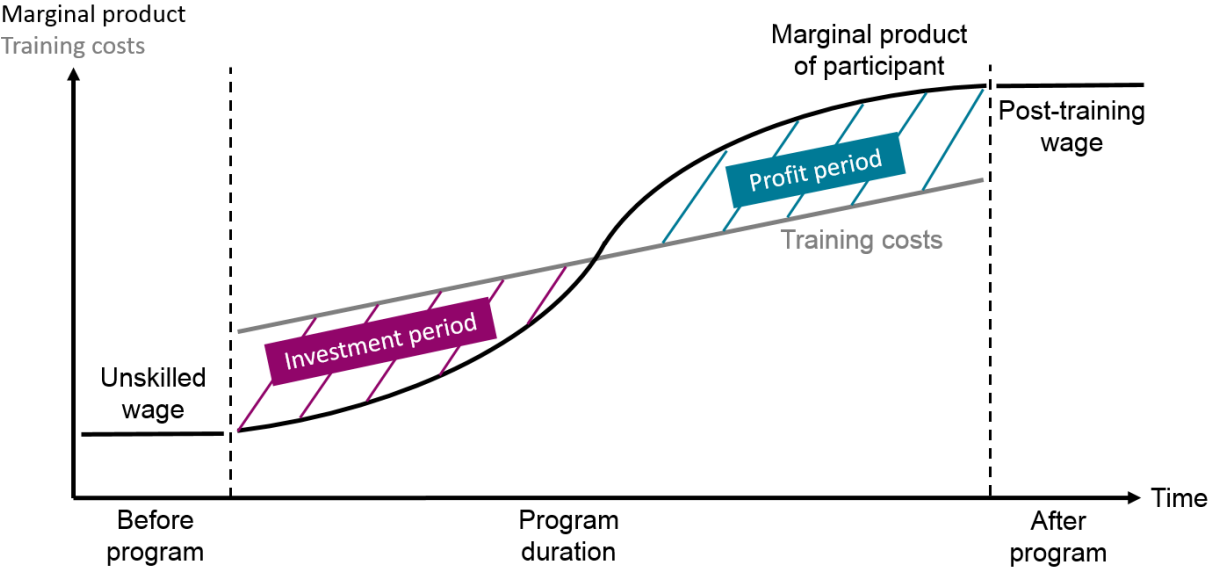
Marginal product
Training costs

Marginal product of participant

Post-training wage

Profit period

Training costs

Investment period

Unskilled wage

Time

Before program

Program duration

After program